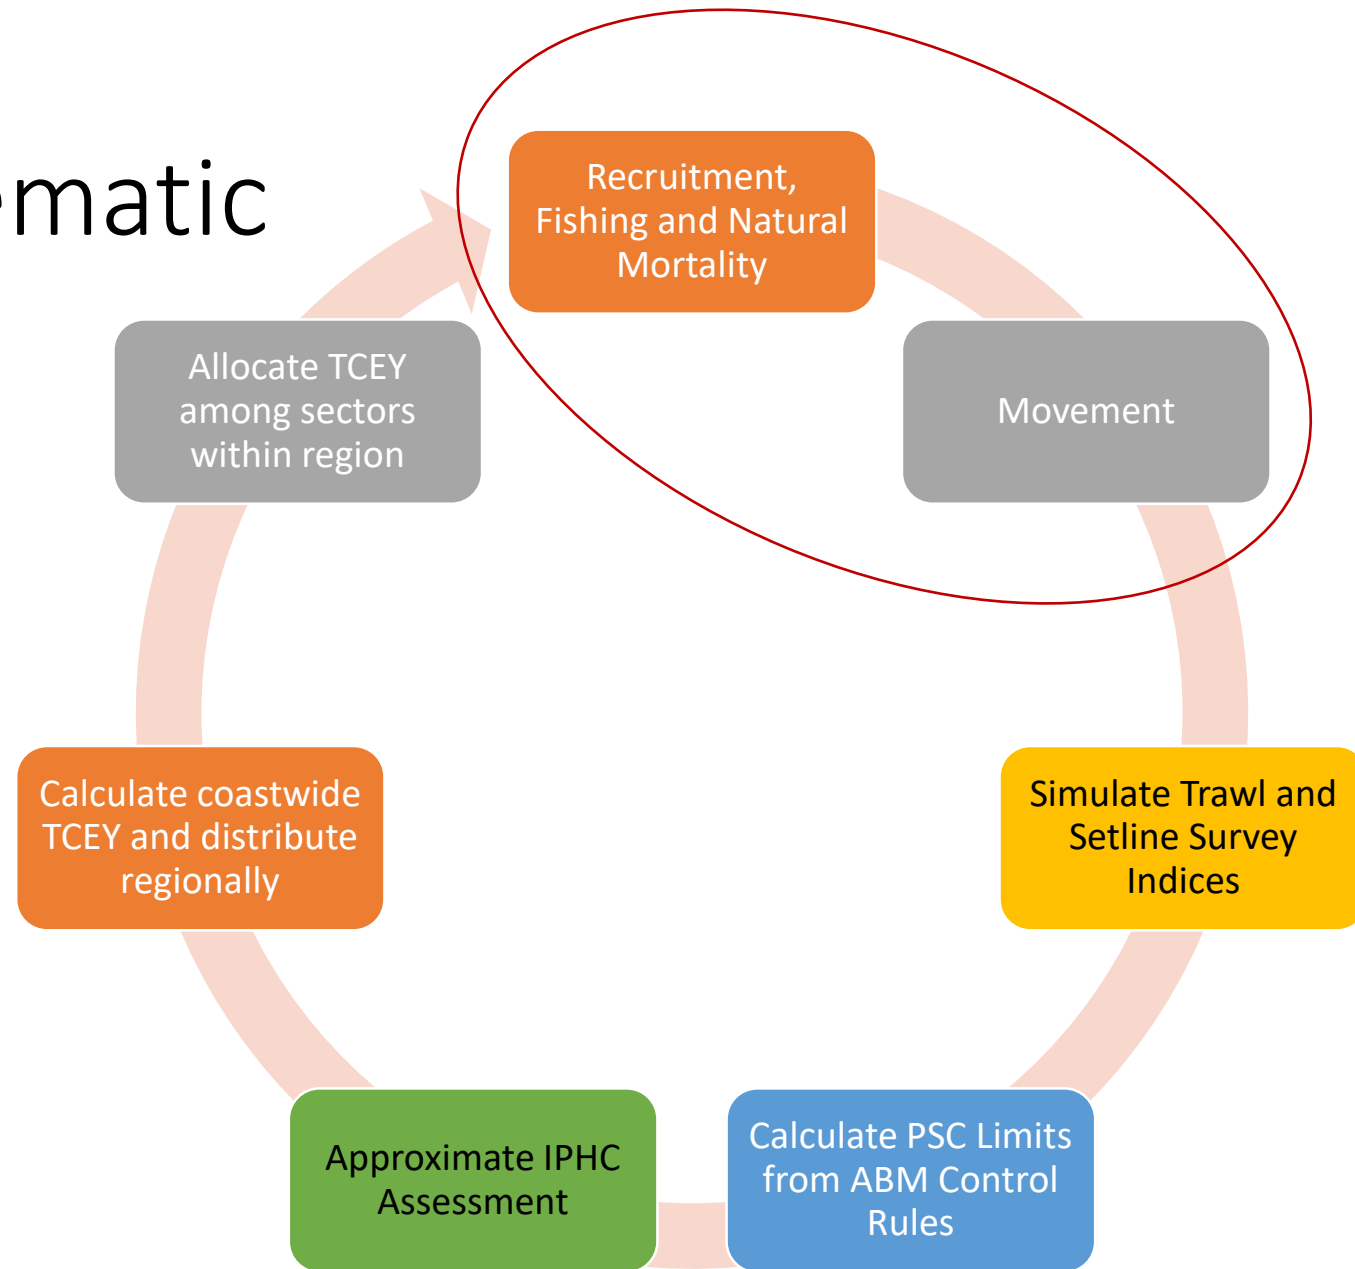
matic

Recruitment, Fishing and Natural Mortality

Movement

Simulate Trawl and Setline Survey Indices

Calculate PSC Limits from ABM Control Rules

Approximate IPHC Assessment

Calculate coastwide TCEY and distribute regionally

Allocate TCEY among sectors within region